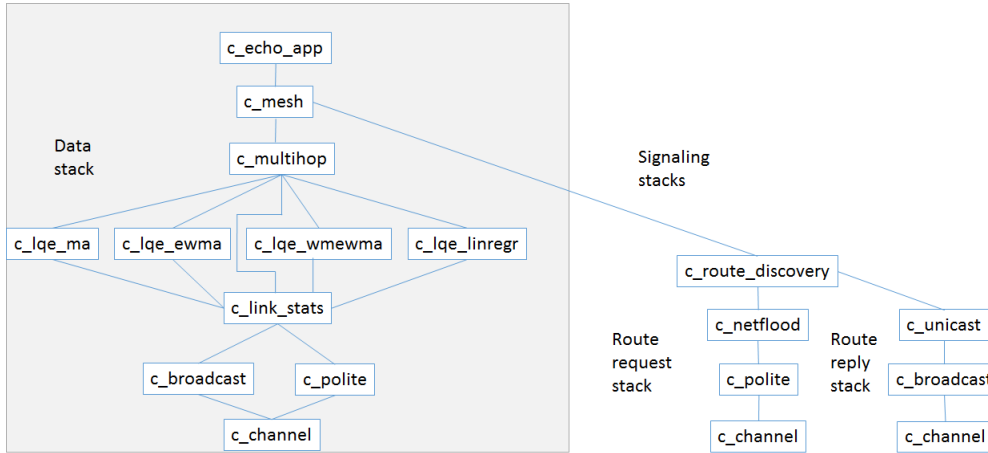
c_echo_app

c_mesh

Data stack

c_multihop

Signaling stacks

c_lqe_ma

c_lqe_ewma

c_lqe_wmewma

c_lqe_linregr

c_route_discovery

c_link_stats

Route request stack

c_netflood

Route reply stack

c_unicast

c_broadcast

c_polite

c_polite

c_broadcas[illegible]

c_channel

c_channel

c_channel